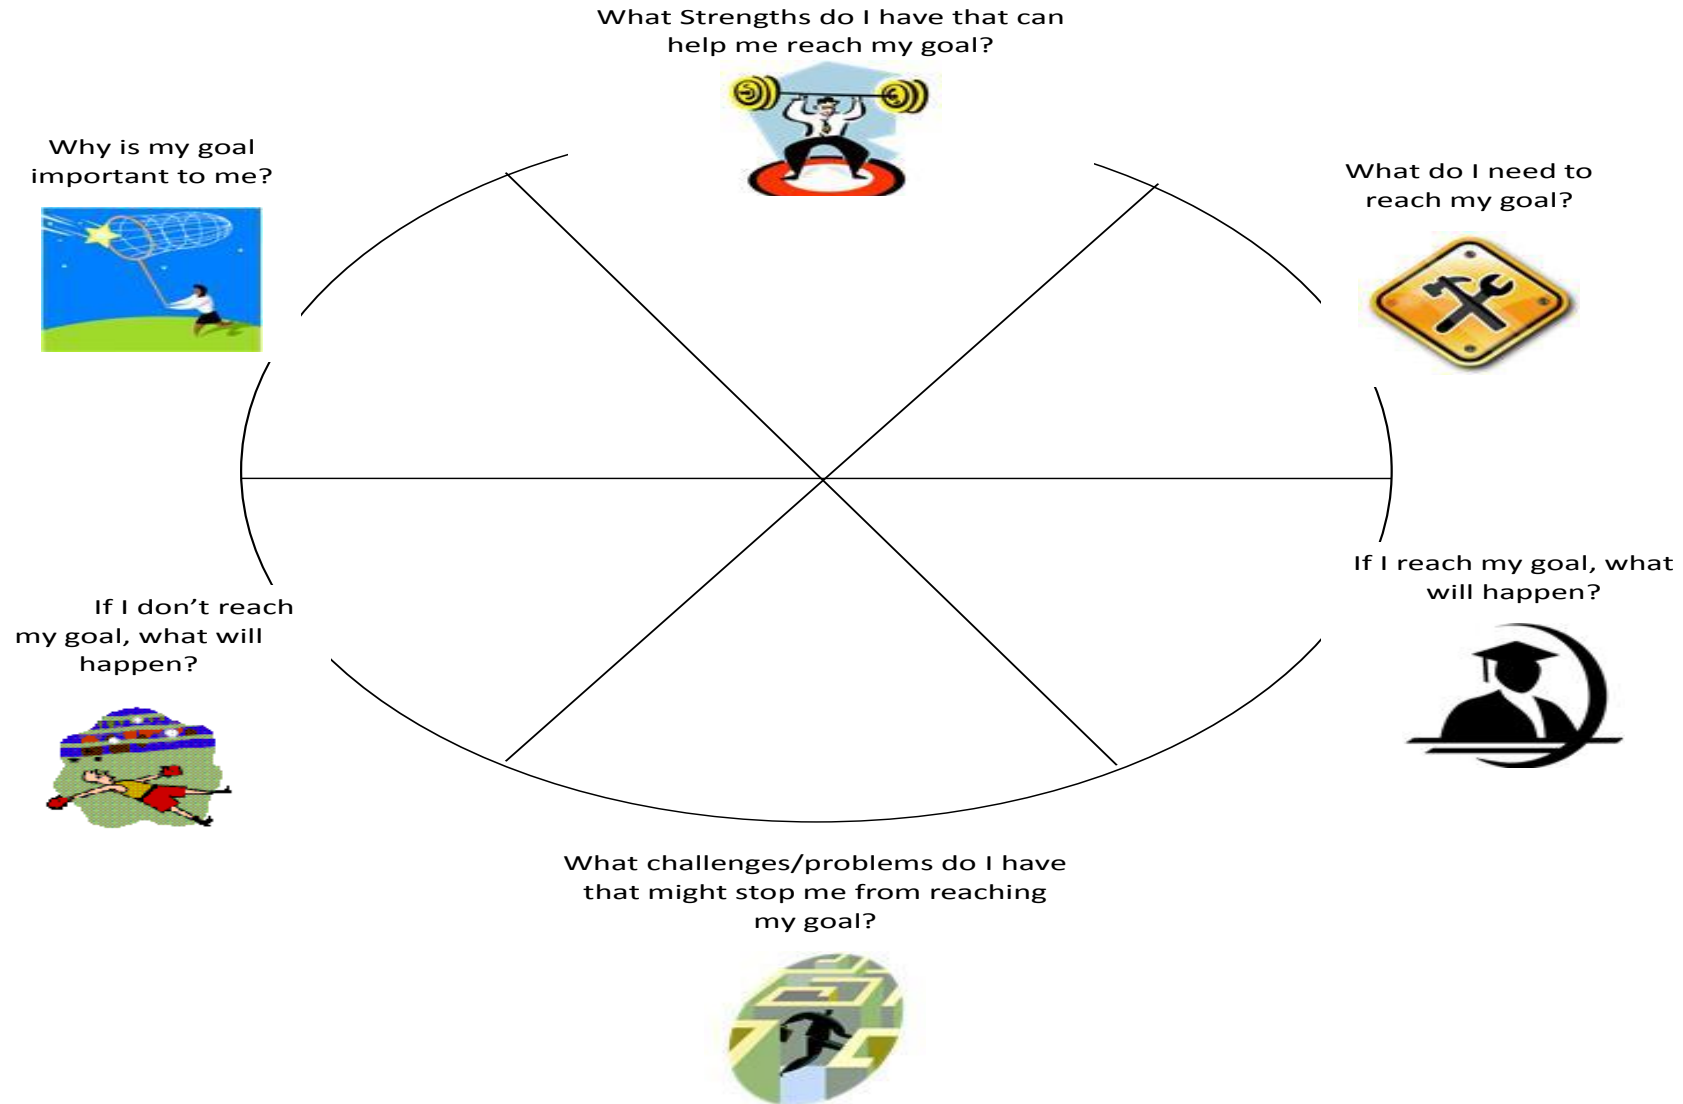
What Strengths do I have that can help me reach my goal?

Why is my goal important to me?

What do I need to reach my goal?

If I reach my goal, what will happen?

If I don't reach my goal, what will happen?

What challenges/problems do I have that might stop me from reaching my goal?